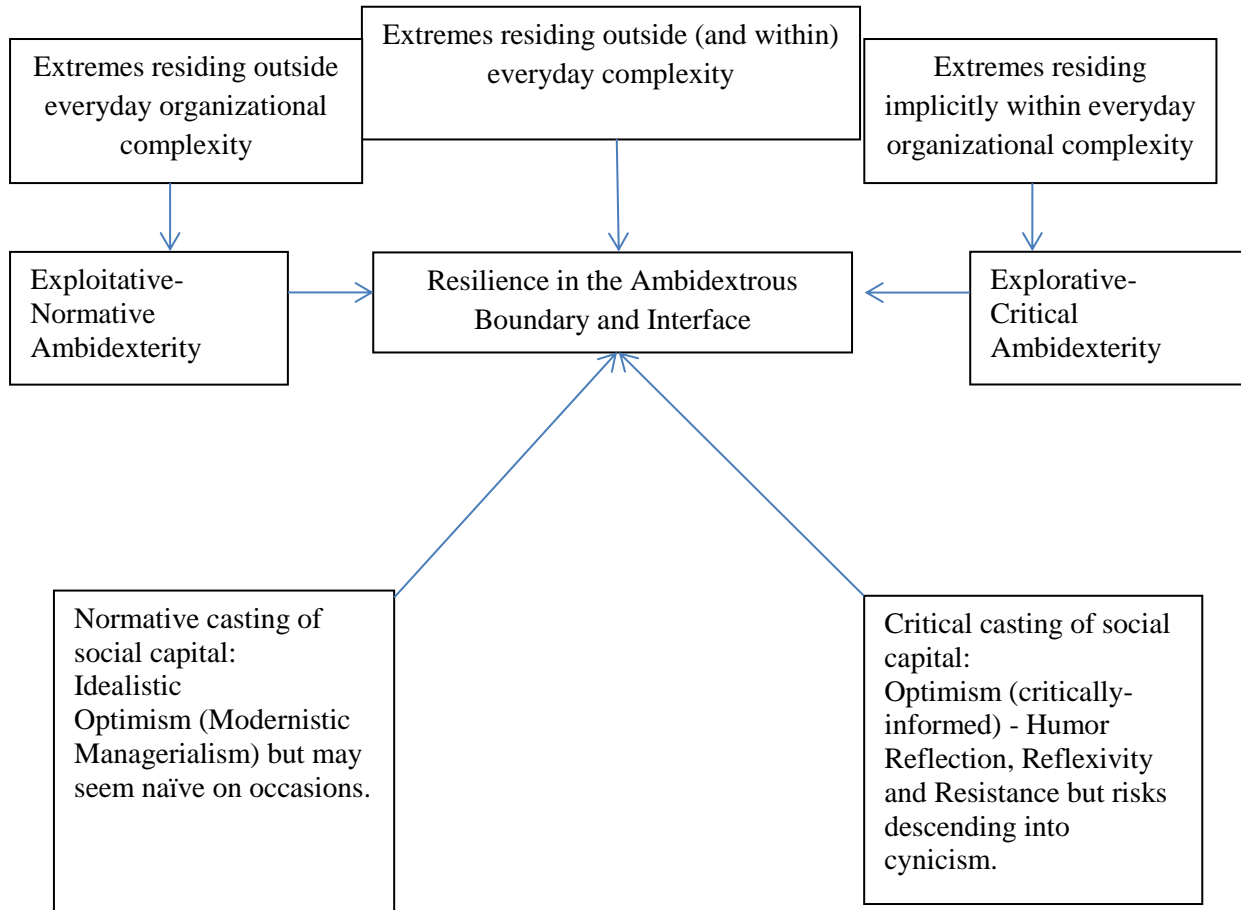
Extremes residing outside everyday organizational complexity

Extremes residing outside (and within) everyday complexity

Extremes residing implicitly within everyday organizational complexity

Exploitative-Normative Ambidexterity

Resilience in the Ambidextrous Boundary and Interface

Explorative-Critical Ambidexterity

Normative casting of social capital:
Idealistic
Optimism (Modernistic Managerialism) but may seem naïve on occasions.

Critical casting of social capital:
Optimism (critically-informed) - Humor
Reflection, Reflexivity and Resistance but risks descending into cynicism.